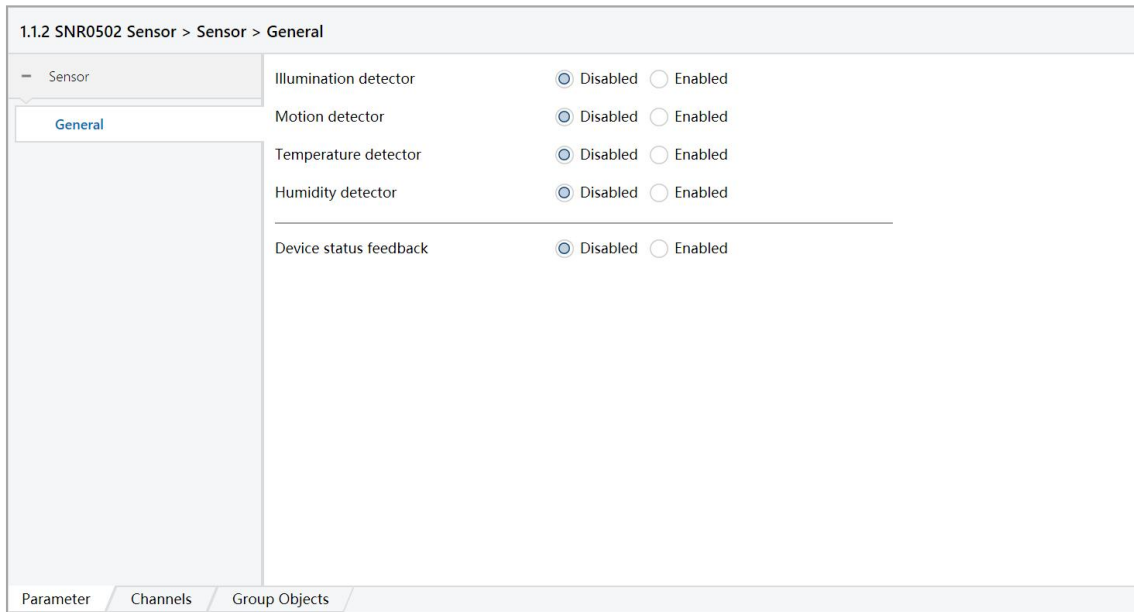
1.1.2 SNR0502 Sensor > Sensor > General

− Sensor

General

| | | |
|---|---|---|
| Illumination detector | Disabled | Enabled |
| Motion detector | Disabled | Enabled |
| Temperature detector | Disabled | Enabled |
| Humidity detector | Disabled | Enabled |

| | | |
|---|---|---|
| Device status feedback | Disabled | Enabled |

Parameter Channels Group Objects